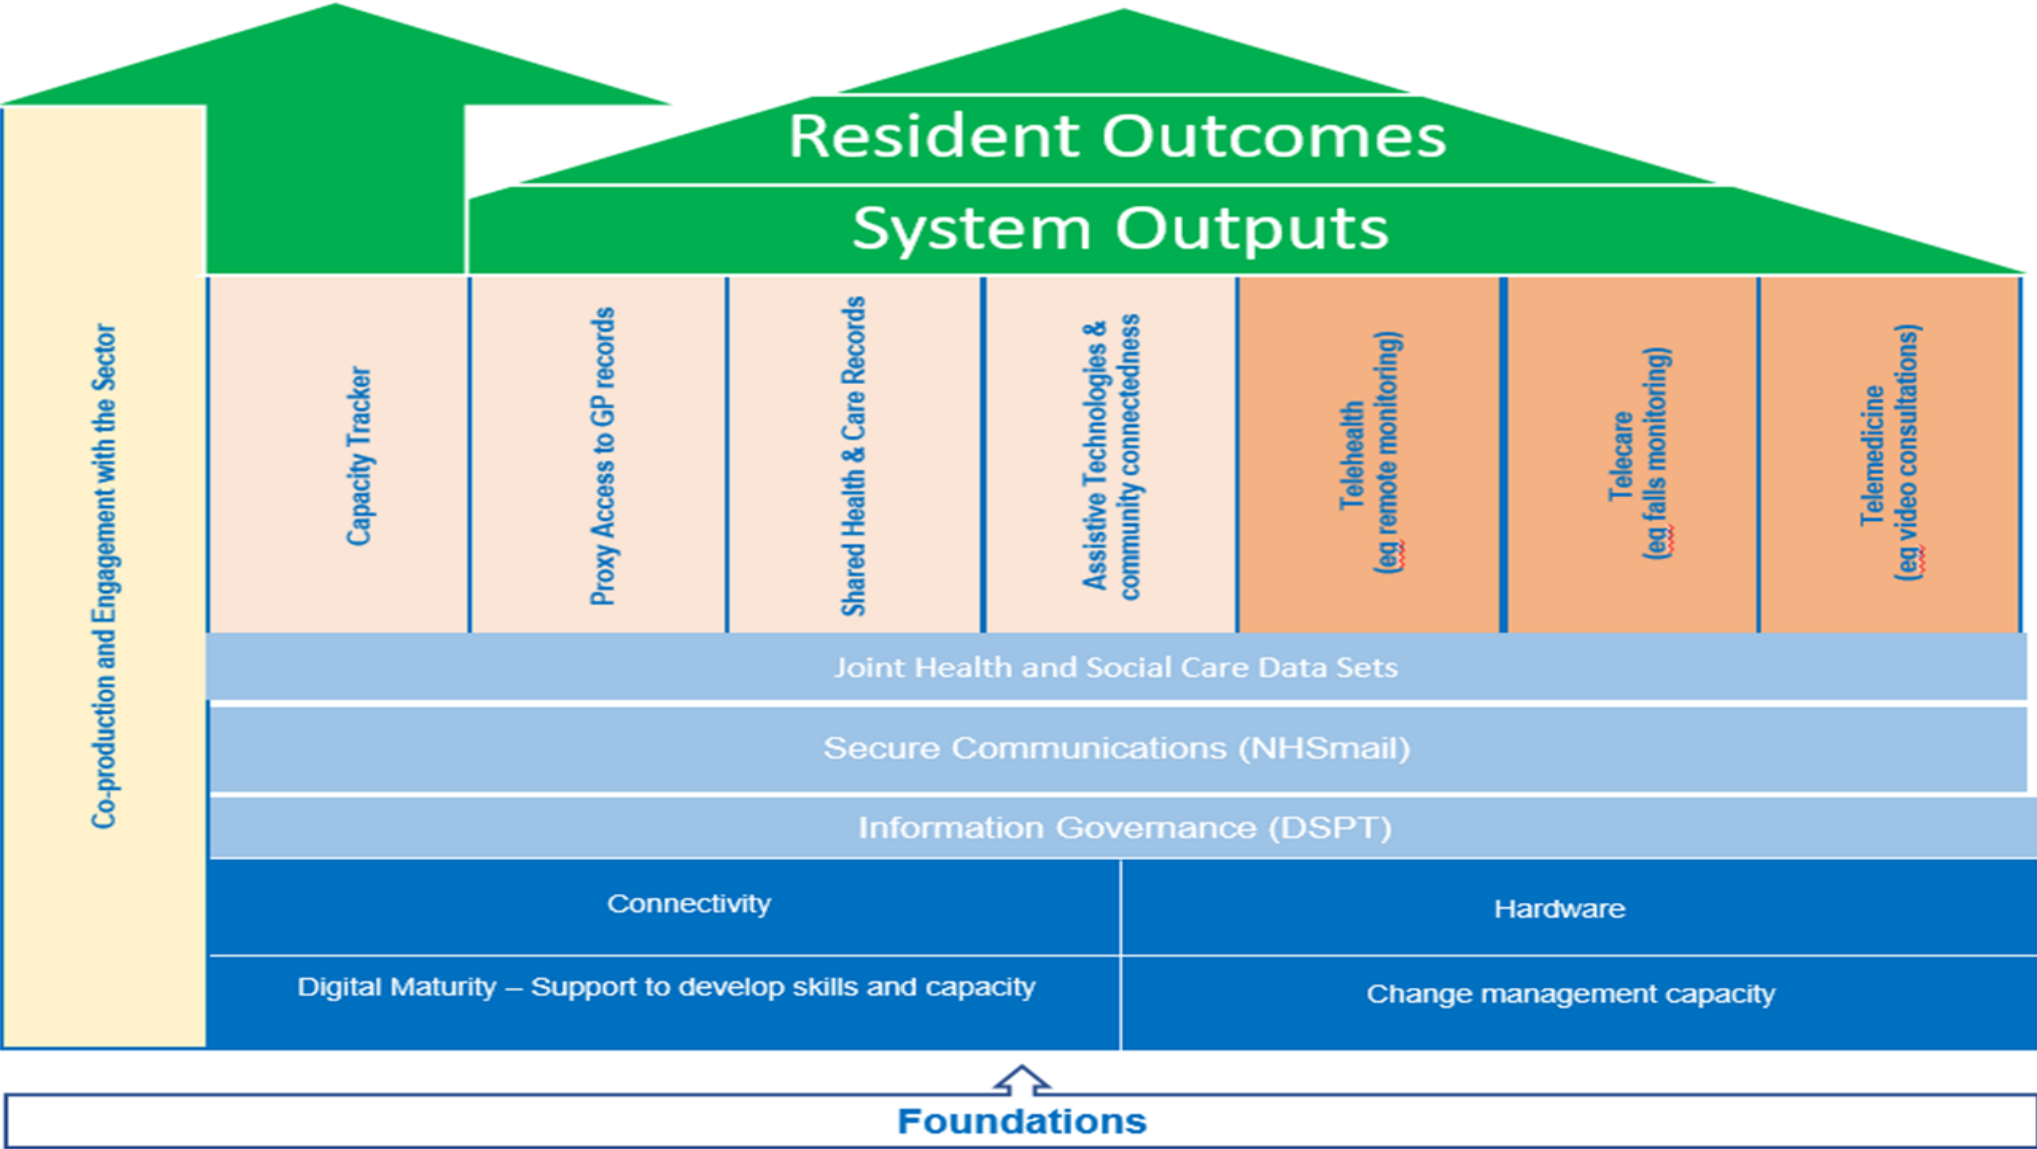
Resident Outcomes

System Outputs

Co-production and Engagement with the Sector

Capacity Tracker

Proxy Access to GP records

Shared Health & Care Records

Assistive Technologies & community connectedness

Telehealth (eg remote monitoring)

Telecare (eg falls monitoring)

Telemedicine (eg video consultations)

Joint Health and Social Care Data Sets

Secure Communications (NHSmail)

Information Governance (DSPT)

Connectivity

Hardware

Digital Maturity – Support to develop skills and capacity

Change management capacity

Foundations